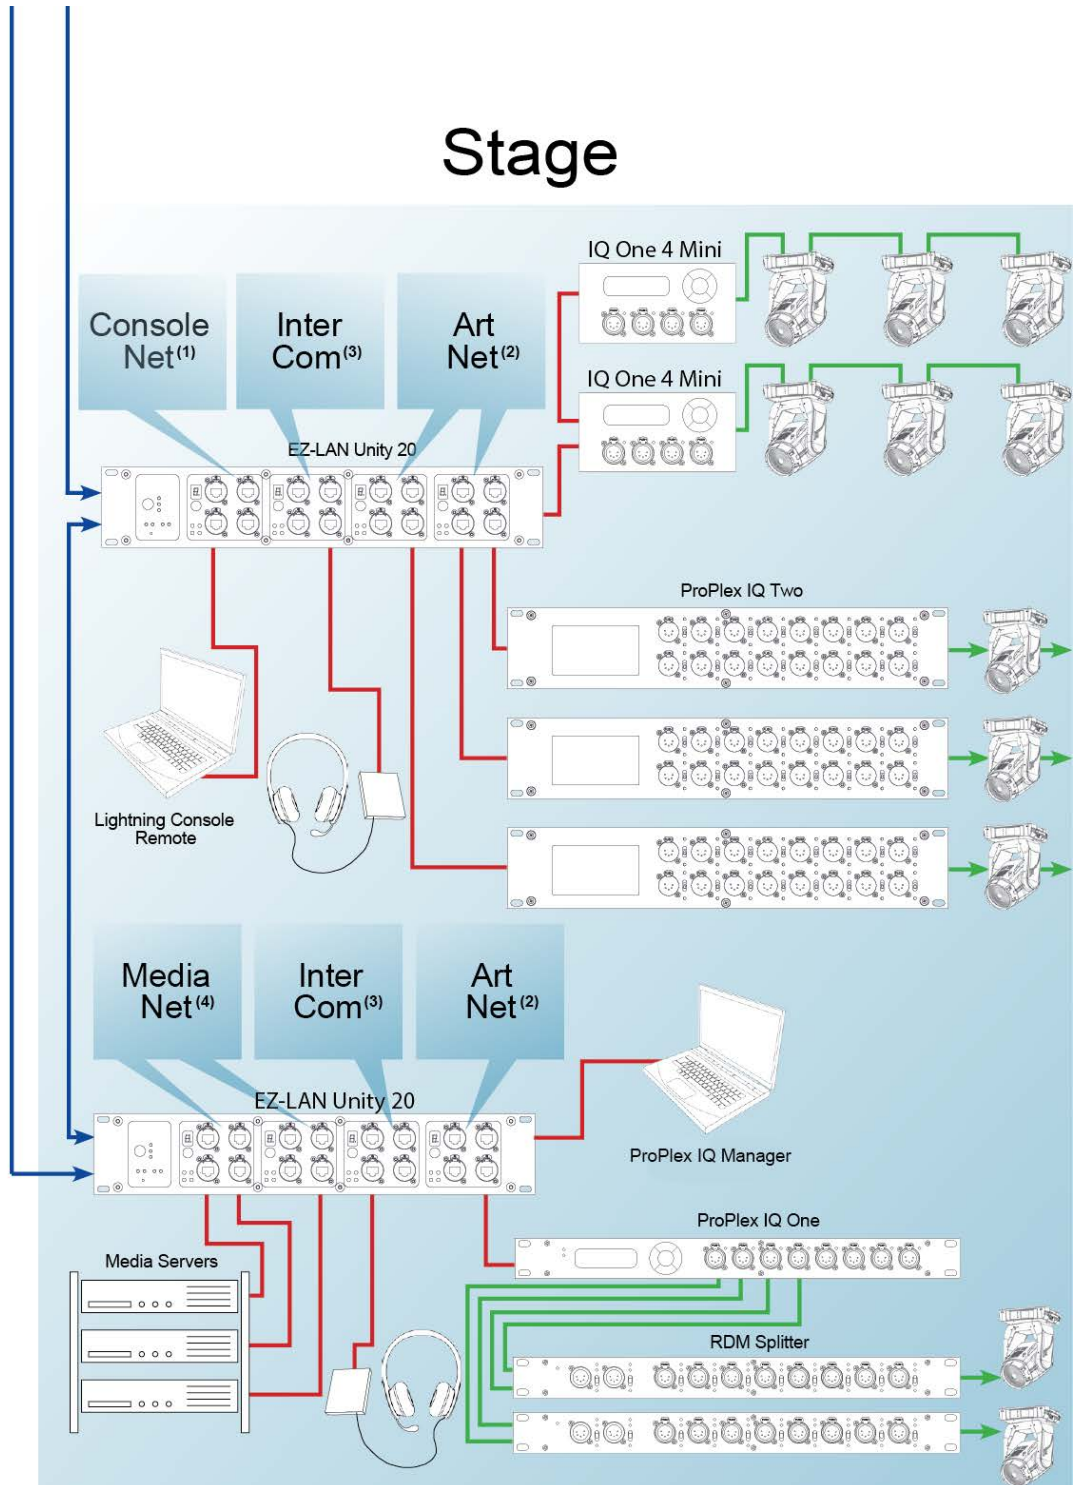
Stage

Console Net$^{(1)}$

Inter Com$^{(3)}$

Art Net$^{(2)}$

IQ One 4 Mini

IQ One 4 Mini

EZ-LAN Unity 20

ProPlex IQ Two

Lightning Console Remote

Media Net$^{(4)}$

Inter Com$^{(3)}$

Art Net$^{(2)}$

EZ-LAN Unity 20

ProPlex IQ Manager

ProPlex IQ One

Media Servers

RDM Splitter